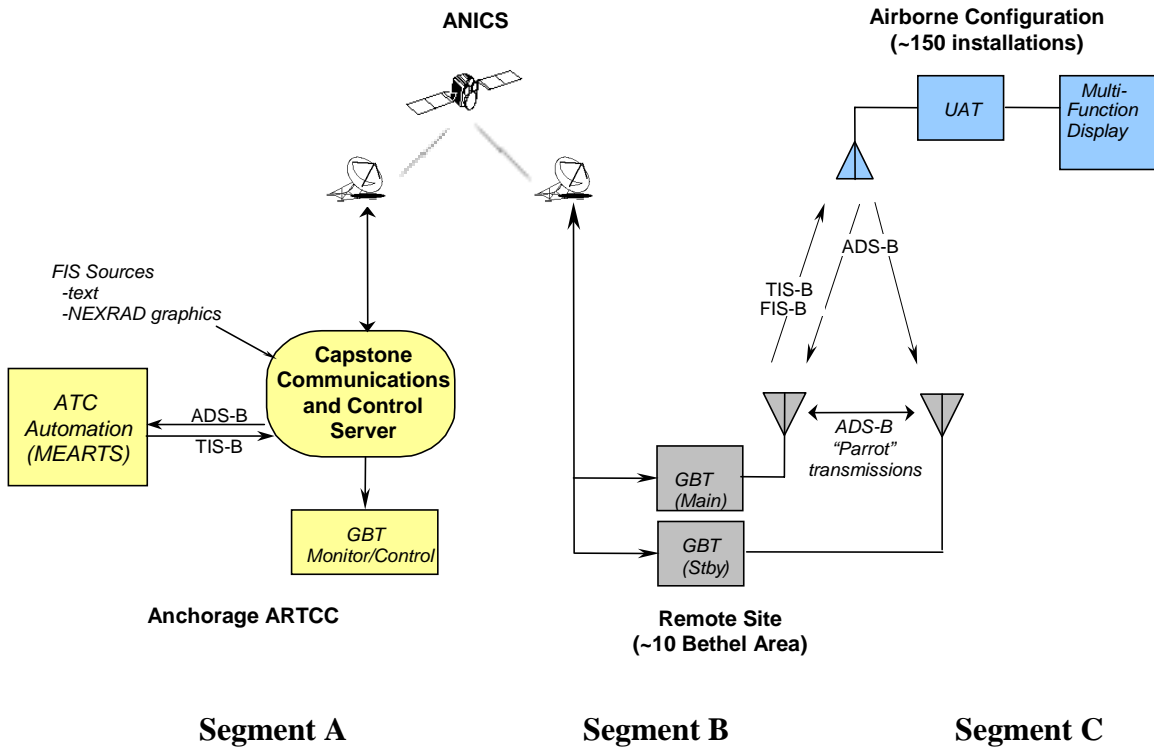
ANICS

Airborne Configuration
(~150 installations)

UAT

Multi-Function Display

ADS-B

TIS-B
FIS-B

FIS Sources
-text
-NEXRAD graphics

Capstone Communications and Control Server

ATC Automation (MEARTS)

ADS-B

TIS-B

ADS-B
"Parrot" transmissions

GBT (Main)

GBT (Stby)

GBT Monitor/Control

Anchorage ARTCC

Remote Site
(~10 Bethel Area)

Segment A

Segment B

Segment C